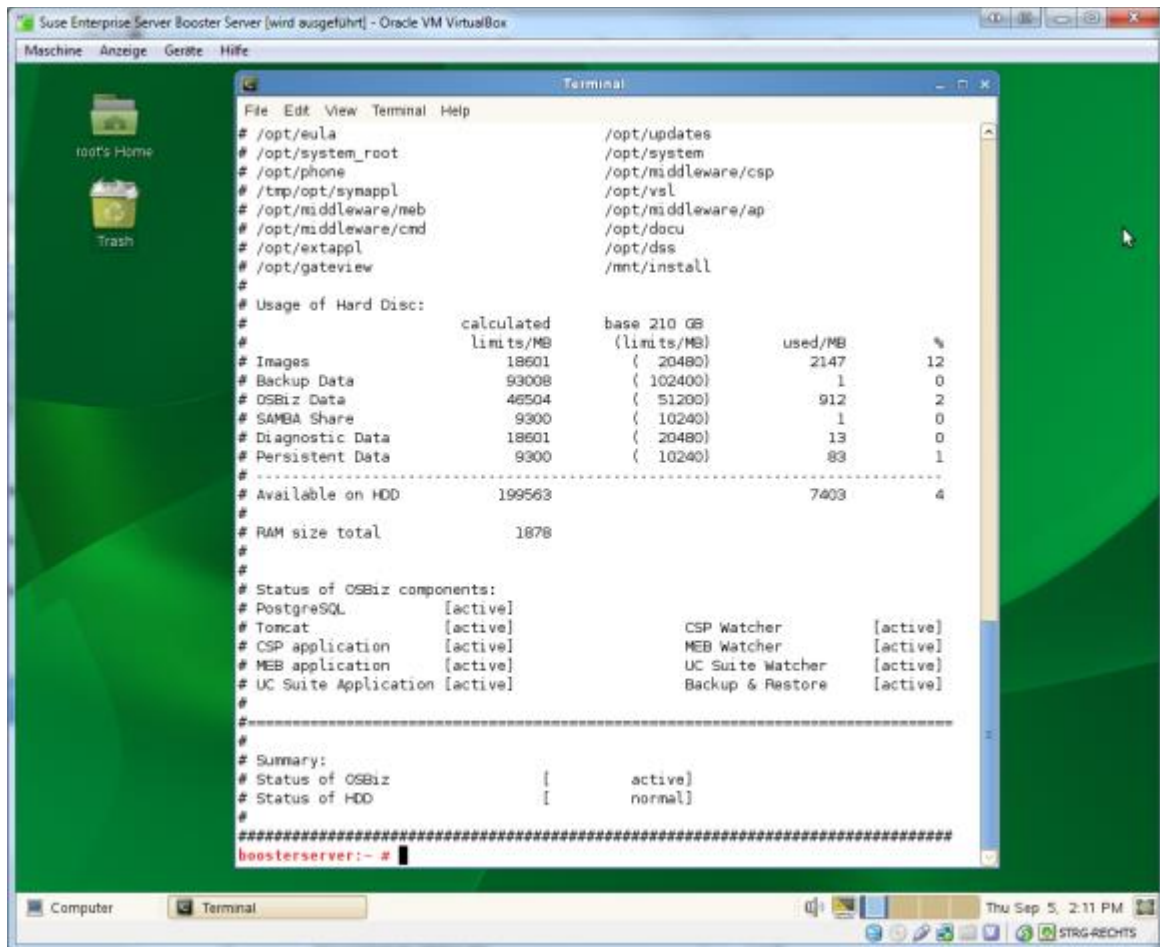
Suse Enterprise Server Booster Server [wird ausgeführt] - Oracle VM VirtualBox

Maschine Anzeige Geräte Hilfe

root's Home

Trash

Terminal

File Edit View Terminal Help

# /opt/eula /opt/updates
# /opt/system_root /opt/system
# /opt/phone /opt/middleware/csp
# /tmp/opt/symappl /opt/vsl
# /opt/middleware/meb /opt/middleware/ap
# /opt/middleware/cmd /opt/docu
# /opt/extappl /opt/dss
# /opt/gateview /mnt/install
#
# Usage of Hard Disc:

| # | calculated limits/MB | base 210 GB (limits/MB) | used/MB | % |
|---|---|---|---|---|
| # Images | 18601 | ( 20480) | 2147 | 12 |
| # Backup Data | 93008 | ( 102400) | 1 | 0 |
| # OSBiz Data | 46504 | ( 51200) | 912 | 2 |
| # SAMBA Share | 9300 | ( 10240) | 1 | 0 |
| # Diagnostic Data | 18601 | ( 20480) | 13 | 0 |
| # Persistent Data | 9300 | ( 10240) | 83 | 1 |

# ----------------------------------------------------------------------
# Available on HDD 199563 7403 4
#
# RAM size total 1878
#
#
# Status of OSBiz components:
# PostgreSQL [active]
# Tomcat [active] CSP Watcher [active]
# CSP application [active] MEB Watcher [active]
# MEB application [active] UC Suite Watcher [active]
# UC Suite Application [active] Backup & Restore [active]
#
#======================================================================
#
# Summary:
# Status of OSBiz [ active]
# Status of HDD [ normal]
#
########################################################################
boosterserver:~ #

Computer Terminal Thu Sep 5, 2:11 PM STRG-RECHTS